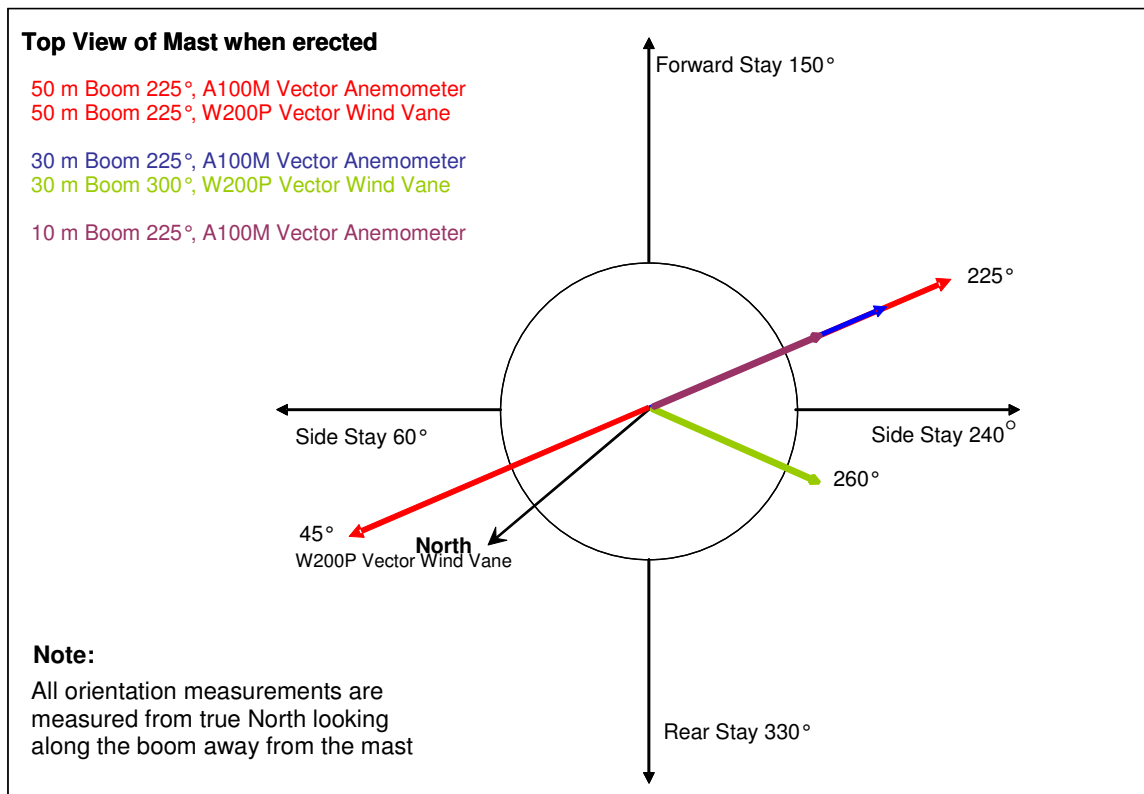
Top View of Mast when erected

50 m Boom 225°, A100M Vector Anemometer
50 m Boom 225°, W200P Vector Wind Vane

30 m Boom 225°, A100M Vector Anemometer
30 m Boom 300°, W200P Vector Wind Vane

10 m Boom 225°, A100M Vector Anemometer

Forward Stay 150°

225°

Side Stay 60°

Side Stay 240°

260°

45°

North

W200P Vector Wind Vane

Note:

All orientation measurements are measured from true North looking along the boom away from the mast

Rear Stay 330°